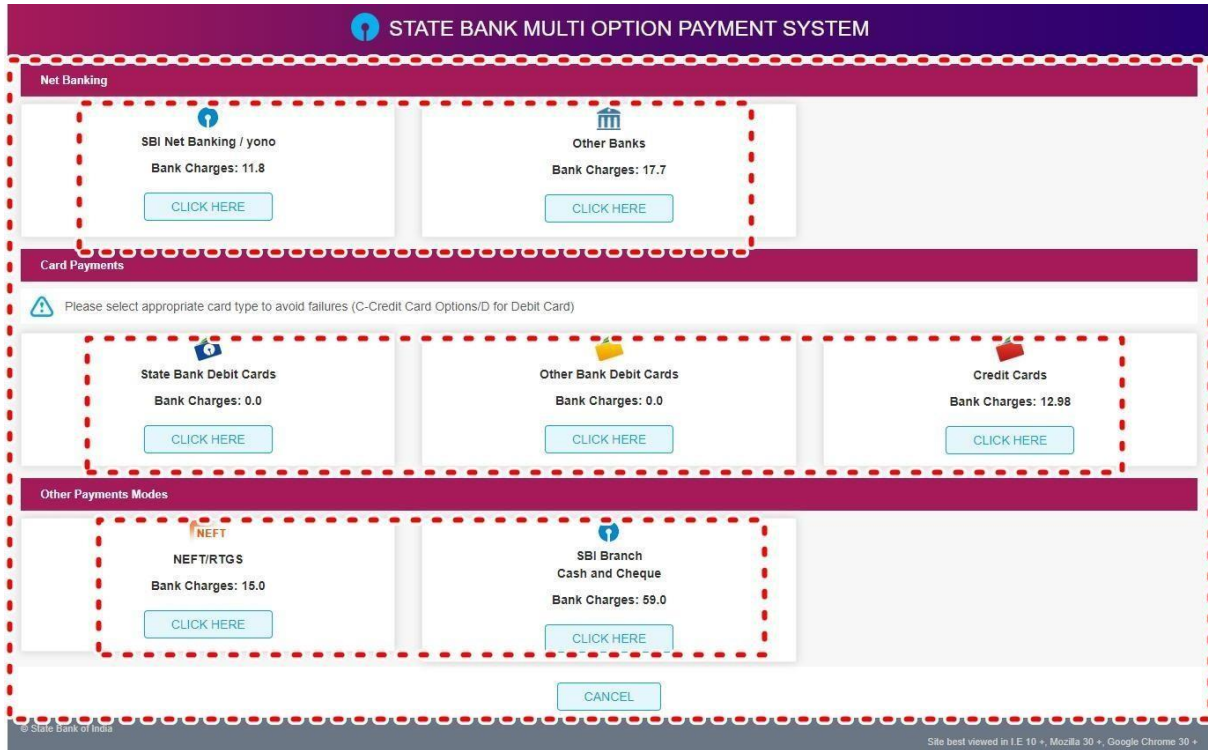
STATE BANK MULTI OPTION PAYMENT SYSTEM

Net Banking

SBI Net Banking / yono

Bank Charges: 11.8

CLICK HERE

Other Banks

Bank Charges: 17.7

CLICK HERE

Card Payments

Please select appropriate card type to avoid failures (C-Credit Card Options/D for Debit Card)

State Bank Debit Cards

Bank Charges: 0.0

CLICK HERE

Other Bank Debit Cards

Bank Charges: 0.0

CLICK HERE

Credit Cards

Bank Charges: 12.98

CLICK HERE

Other Payments Modes

NEFT

NEFT/RTGS

Bank Charges: 15.0

CLICK HERE

SBI Branch
Cash and Cheque

Bank Charges: 59.0

CLICK HERE

CANCEL

© State Bank of India

Site best viewed in I.E 10 +, Mozilla 30 +, Google Chrome 30 +